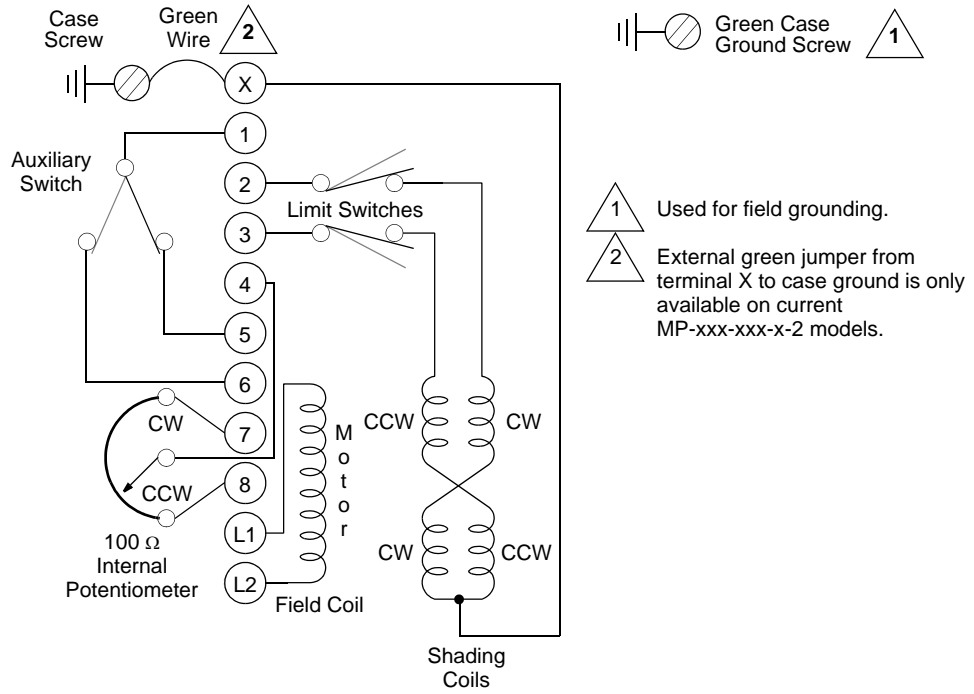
Case Screw

Green Wire

2

X

1

Auxiliary Switch

2

Limit Switches

3

4

5

6

CW

7

CCW

8

L1

L2

$100\ \Omega$ Internal Potentiometer

M o t o r

Field Coil

CCW

CW

CW

CCW

Shading Coils

Green Case Ground Screw

1

1 Used for field grounding.

2 External green jumper from terminal X to case ground is only available on current MP-xxx-xxx-x-2 models.